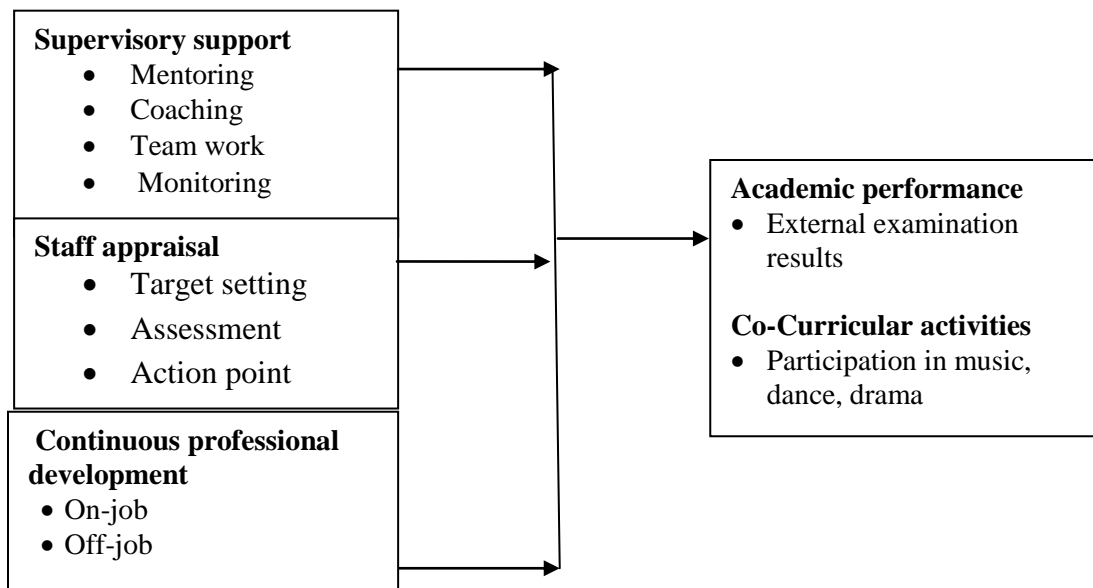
**Supervisory support**
- Mentoring
- Coaching
- Team work
- Monitoring

**Staff appraisal**
- Target setting
- Assessment
- Action point

**Continuous professional development**
- On-job
- Off-job

**Academic performance**
- External examination results

**Co-Curricular activities**
- Participation in music, dance, drama